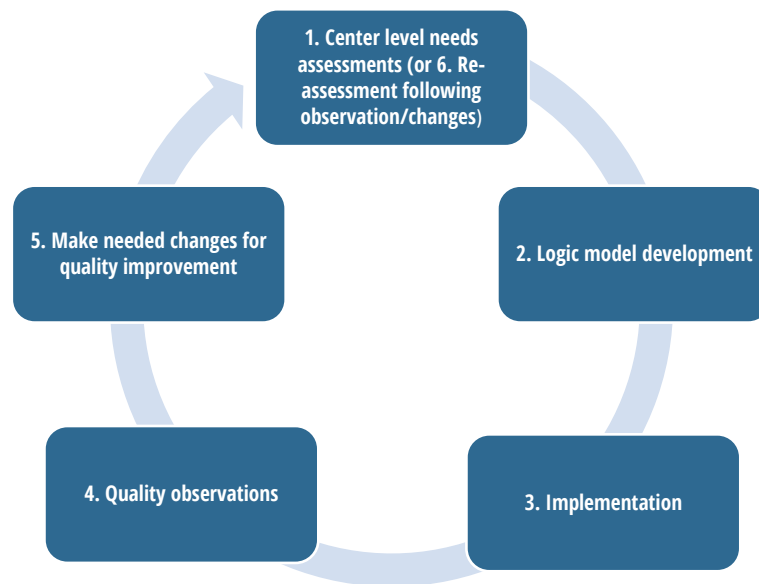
1. Center level needs assessments (or 6. Reassessment following observation/changes)

2. Logic model development

3. Implementation

4. Quality observations

5. Make needed changes for quality improvement